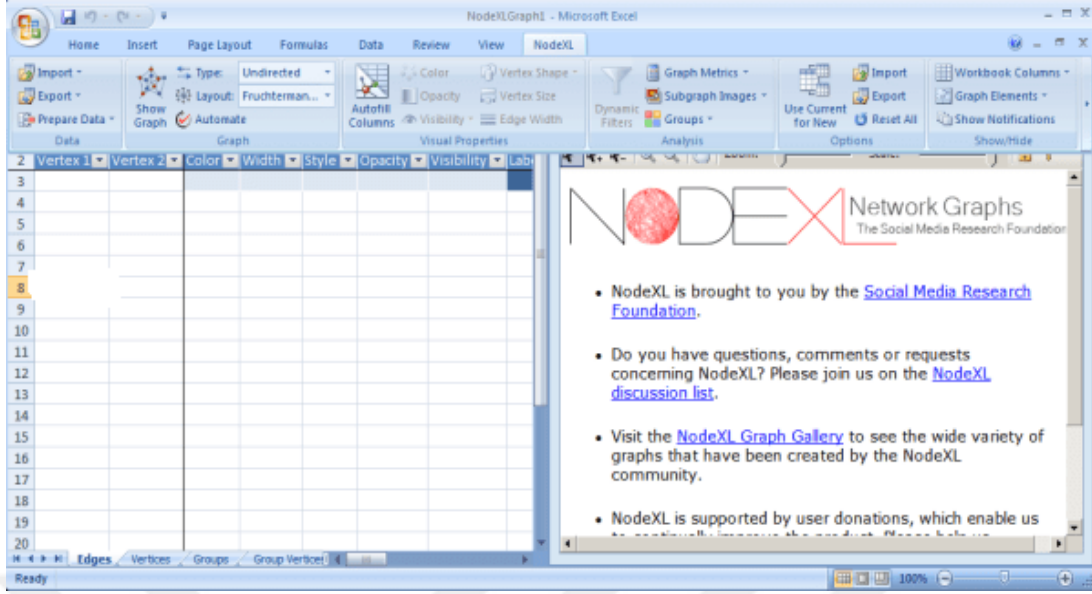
NodeXLGraph1 - Microsoft Excel

Home Insert Page Layout Formulas Data Review View NodeXL

Import Export Prepare Data
Data

Show Graph
Type: Undirected
Layout: Fruchterman...
Automate
Graph

Autofill Columns
Color Opacity Visibility
Vertex Shape Vertex Size Edge Width
Visual Properties

Dynamic Filters
Graph Metrics Subgraph Images Groups
Analysis

Use Current for New
Import Export Reset All
Options

Workbook Columns Graph Elements Show Notifications
Show/Hide

| 2 | Vertex 1 | Vertex 2 | Color | Width | Style | Opacity | Visibility | Labe |
|---|---|---|---|---|---|---|---|---|
| 3 | | | | | | | | |
| 4 | | | | | | | | |
| 5 | | | | | | | | |
| 6 | | | | | | | | |
| 7 | | | | | | | | |
| 8 | | | | | | | | |
| 9 | | | | | | | | |
| 10 | | | | | | | | |
| 11 | | | | | | | | |
| 12 | | | | | | | | |
| 13 | | | | | | | | |
| 14 | | | | | | | | |
| 15 | | | | | | | | |
| 16 | | | | | | | | |
| 17 | | | | | | | | |
| 18 | | | | | | | | |
| 19 | | | | | | | | |
| 20 | | | | | | | | |

Edges Vertices Groups Group Vertices

Zoom: Scale:

NODEXL Network Graphs
The Social Media Research Foundation

• NodeXL is brought to you by the Social Media Research Foundation.

• Do you have questions, comments or requests concerning NodeXL? Please join us on the NodeXL discussion list.

• Visit the NodeXL Graph Gallery to see the wide variety of graphs that have been created by the NodeXL community.

• NodeXL is supported by user donations, which enable us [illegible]

Ready 100%